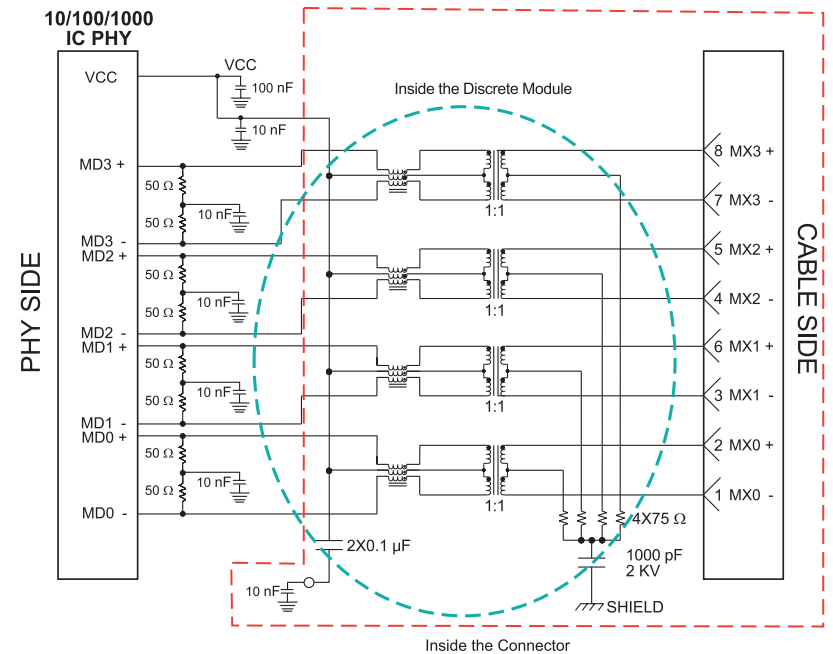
10/100/1000
IC PHY

VCC

VCC
100 nF
10 nF

Inside the Discrete Module

MD3 +
50 Ω
50 Ω
10 nF
MD3 -
MD2 +
50 Ω
50 Ω
10 nF
MD2 -
MD1 +
50 Ω
50 Ω
10 nF
MD1 -
MD0 +
50 Ω
50 Ω
10 nF
MD0 -

PHY SIDE

1:1
1:1
1:1
1:1

8 MX3 +
7 MX3 -
5 MX2 +
4 MX2 -
6 MX1 +
3 MX1 -
2 MX0 +
1 MX0 -

CABLE SIDE

4X75 Ω
2X0.1 µF
1000 pF
2 KV
10 nF
SHIELD

Inside the Connector